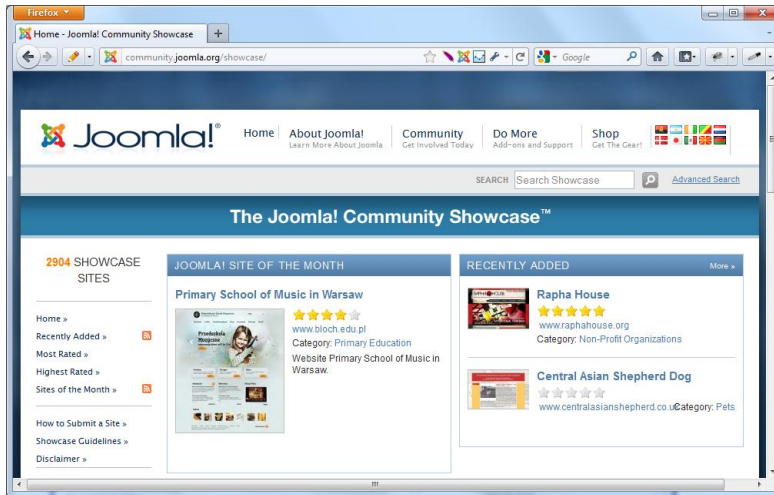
Firefox

Home - Joomla! Community Showcase

+

community.joomla.org/showcase/

Google

Joomla!®

Home

About Joomla!
Learn More About Joomla

Community
Get Involved Today

Do More
Add-ons and Support

Shop
Get The Gear!

SEARCH Search Showcase

Advanced Search

The Joomla! Community Showcase™

2904 SHOWCASE SITES

Home »
Recently Added »
Most Rated »
Highest Rated »
Sites of the Month »

How to Submit a Site »
Showcase Guidelines »
Disclaimer »

JOOMLA! SITE OF THE MONTH

Primary School of Music in Warsaw

www.bloch.edu.pl
Category: Primary Education
Website Primary School of Music in Warsaw.

RECENTLY ADDED

More »

Rapha House
www.raphahouse.org
Category: Non-Profit Organizations

Central Asian Shepherd Dog
www.centralasianshepherd.co.ukCategory: Pets